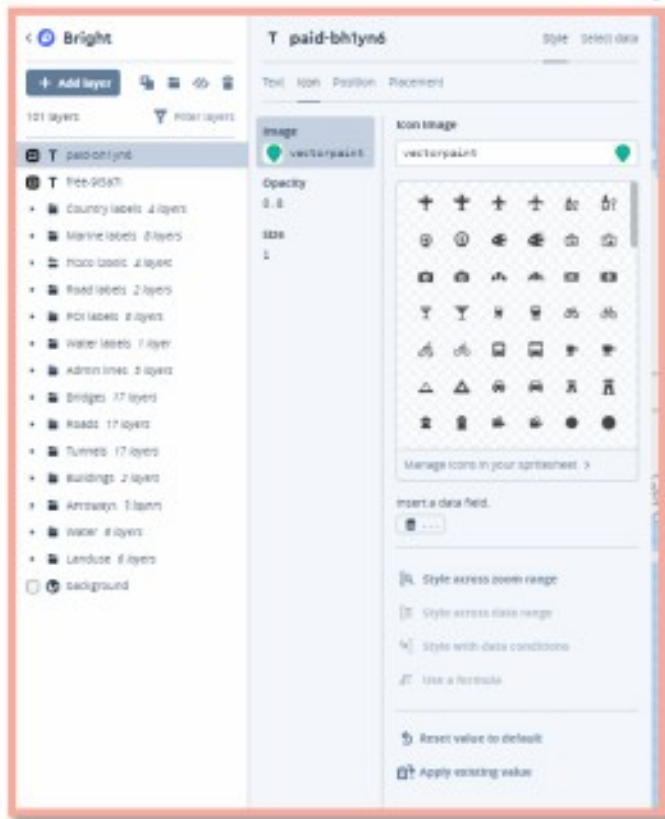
Bright

+ Add layer

101 layers
Filter layers

T paid-bh1yn6
T free-9sa7i
Country labels 4 layers
Marine labels 8 layers
Place labels 4 layers
Road labels 2 layers
POI labels 8 layers
Water labels 1 layer
Admin lines 3 layers
Bridges 17 layers
Roads 17 layers
Tunnels 17 layers
Buildings 2 layers
Aeroways 3 layers
Water 8 layers
Landuse 6 layers
background

T paid-bh1yn6
Style Select data

Text Icon Position Placement

Image
vectorpaint
Opacity
0.8
Size
1

Icon image
vectorpaint

Manage icons in your spritesheet >

Insert a data field.

Style across zoom range
Style across data range
Style with data conditions
Use a formula

Reset value to default
Apply existing value